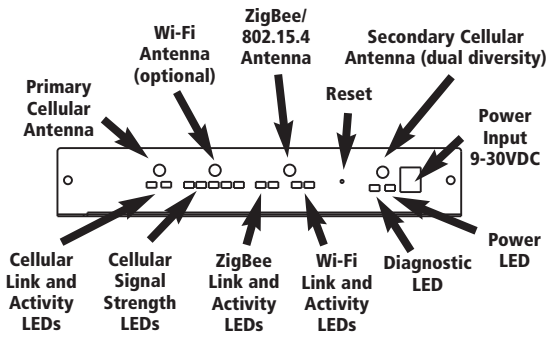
Primary Cellular Antenna

Wi-Fi Antenna (optional)

ZigBee/ 802.15.4 Antenna

Reset

Secondary Cellular Antenna (dual diversity)

Power Input 9-30VDC

Cellular Link and Activity LEDs

Cellular Signal Strength LEDs

ZigBee Link and Activity LEDs

Wi-Fi Link and Activity LEDs

Diagnostic LED

Power LED